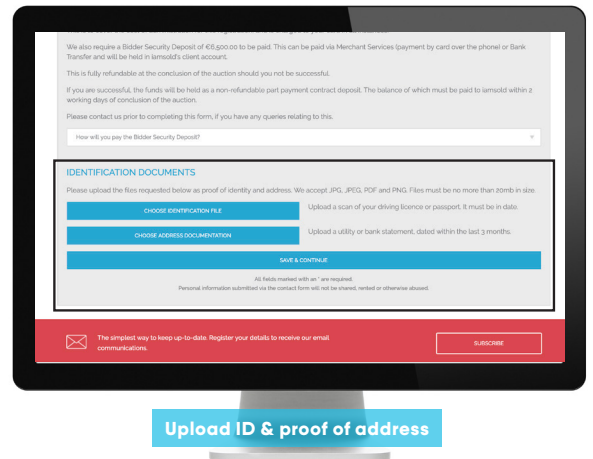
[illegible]

We also require a Bidder Security Deposit of €6,500.00 to be paid. This can be paid via Merchant Services (payment by card over the phone) or Bank Transfer and will be held in Iamsold's client account.

This is fully refundable at the conclusion of the auction should you not be successful.

If you are successful, the funds will be held as a non-refundable part payment contract deposit. The balance of which must be paid to Iamsold within 2 working days of conclusion of the auction.

Please contact us prior to completing this form, if you have any queries relating to this.

How will you pay the Bidder Security Deposit?

IDENTIFICATION DOCUMENTS

Please upload the files requested below as proof of identity and address. We accept JPG, JPEG, PDF and PNG. Files must be no more than 20mb in size.

CHOOSE IDENTIFICATION FILE

Upload a scan of your driving licence or passport. It must be in date.

CHOOSE ADDRESS DOCUMENTATION

Upload a utility or bank statement, dated within the last 3 months.

SAVE & CONTINUE

All fields marked with an * are required.
Personal information submitted via the contact form will not be shared, rented or otherwise abused.

The simplest way to keep up-to-date. Register your details to receive our email communications.

SUBSCRIBE

Upload ID & proof of address